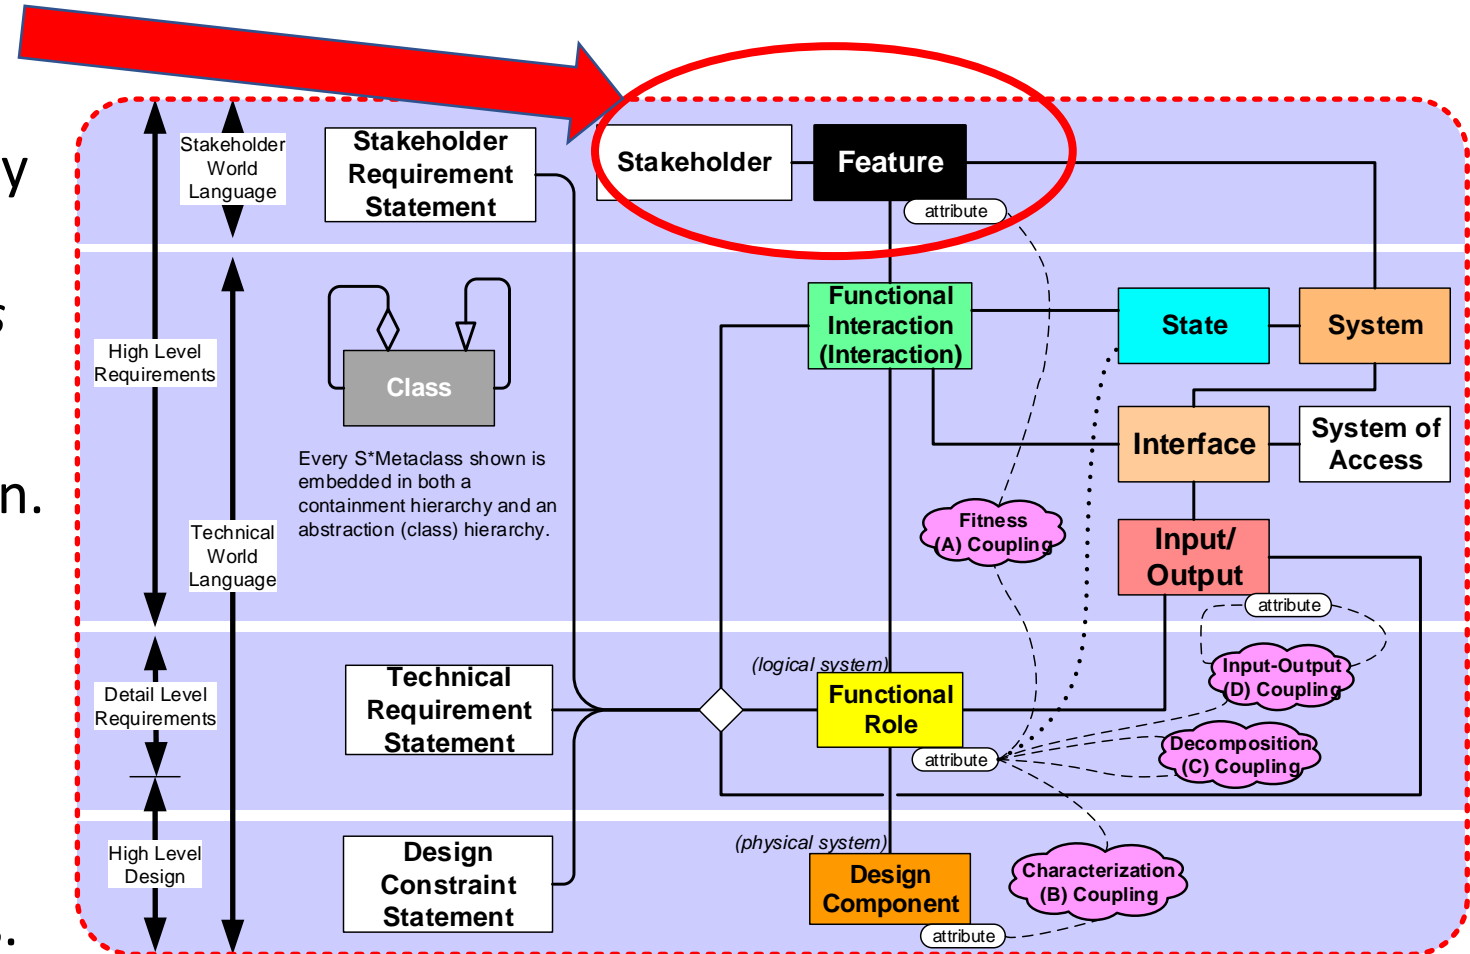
y

s

n.

Stakeholder World Language

Stakeholder Requirement Statement

Stakeholder

Feature

attribute

High Level Requirements

Class

Functional Interaction (Interaction)

State

System

Interface

System of Access

Every S*Metaclass shown is embedded in both a containment hierarchy and an abstraction (class) hierarchy.

Technical World Language

Fitness (A) Coupling

Input/ Output

attribute

Detail Level Requirements

Technical Requirement Statement

(logical system)

Functional Role

Input-Output (D) Coupling

Decomposition (C) Coupling

attribute

High Level Design

Design Constraint Statement

(physical system)

Design Component

Characterization (B) Coupling

attribute